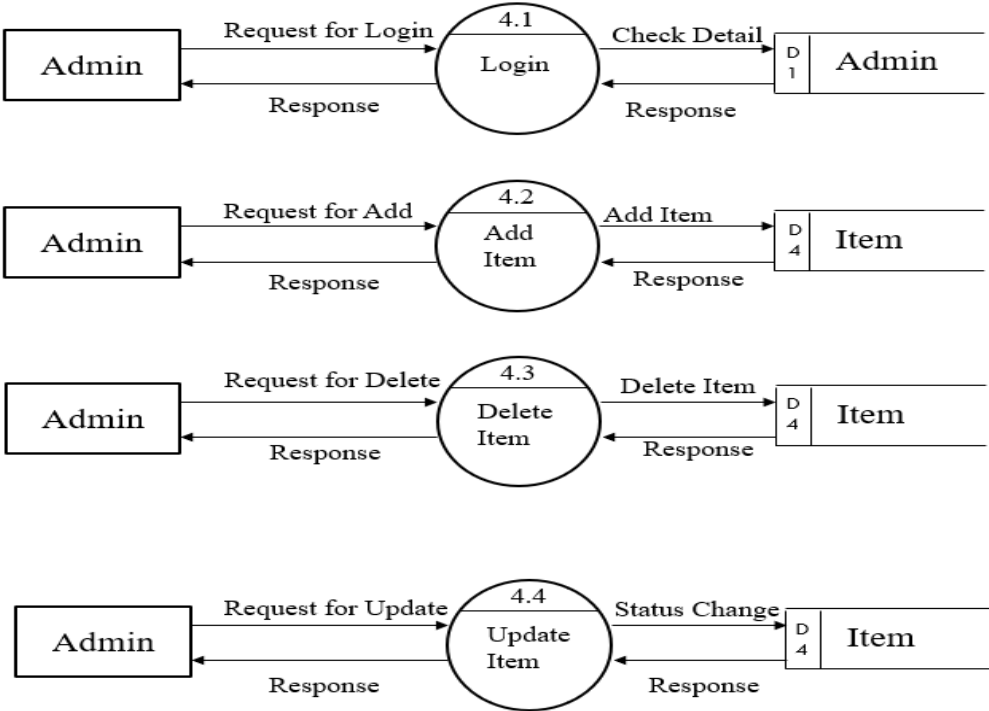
Admin

Request for Login

Response

4.1

Login

Check Detail

Response

D 1

Admin

Admin

Request for Add

Response

4.2

Add Item

Add Item

Response

D 4

Item

Admin

Request for Delete

Response

4.3

Delete Item

Delete Item

Response

D 4

Item

Admin

Request for Update

Response

4.4

Update Item

Status Change

Response

D 4

Item